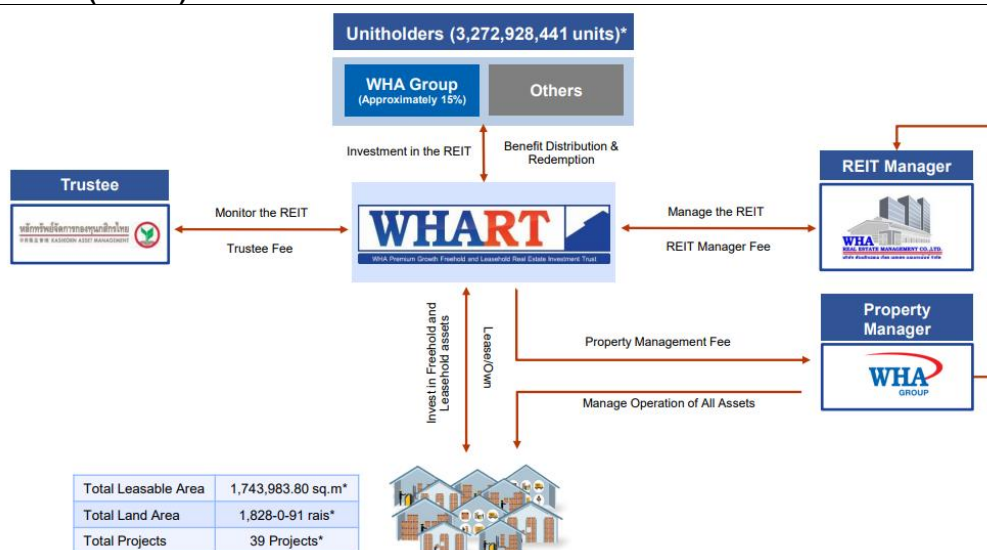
Unitholders (3,272,928,441 units)*

WHA Group (Approximately 15%)

Others

Investment in the REIT

Benefit Distribution & Redemption

Trustee

หลักทรัพย์จัดการกองทุนกสิกรไทย KASIKORN ASSET MANAGEMENT

Monitor the REIT

Trustee Fee

WHART

WHA Premium Growth Freehold and Leasehold Real Estate Investment Trust

Manage the REIT

REIT Manager Fee

REIT Manager

WHA REAL ESTATE MANAGEMENT CO., LTD.

Invest in Freehold and Leasehold assets

Lease/Own

Property Management Fee

Property Manager

WHA GROUP

Manage Operation of All Assets

| Total Leasable Area | 1,743,983.80 sq.m* |
|---|---|
| Total Land Area | 1,828-0-91 rais* |
| Total Projects | 39 Projects* |